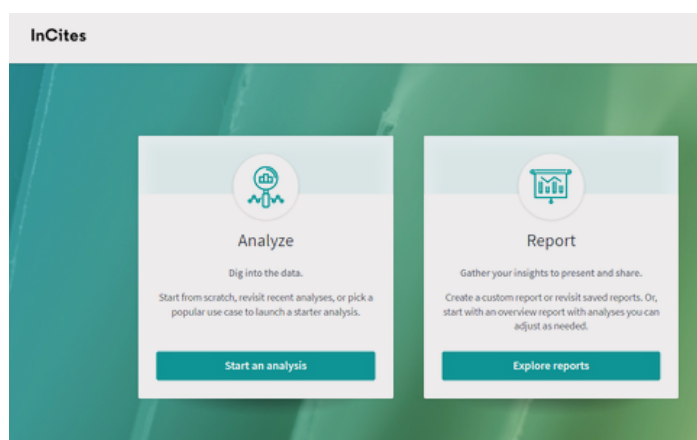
InCites

Analyze

Dig into the data.

Start from scratch, revisit recent analyses, or pick a popular use case to launch a starter analysis.

Start an analysis

Report

Gather your insights to present and share.

Create a custom report or revisit saved reports. Or, start with an overview report with analyses you can adjust as needed.

Explore reports